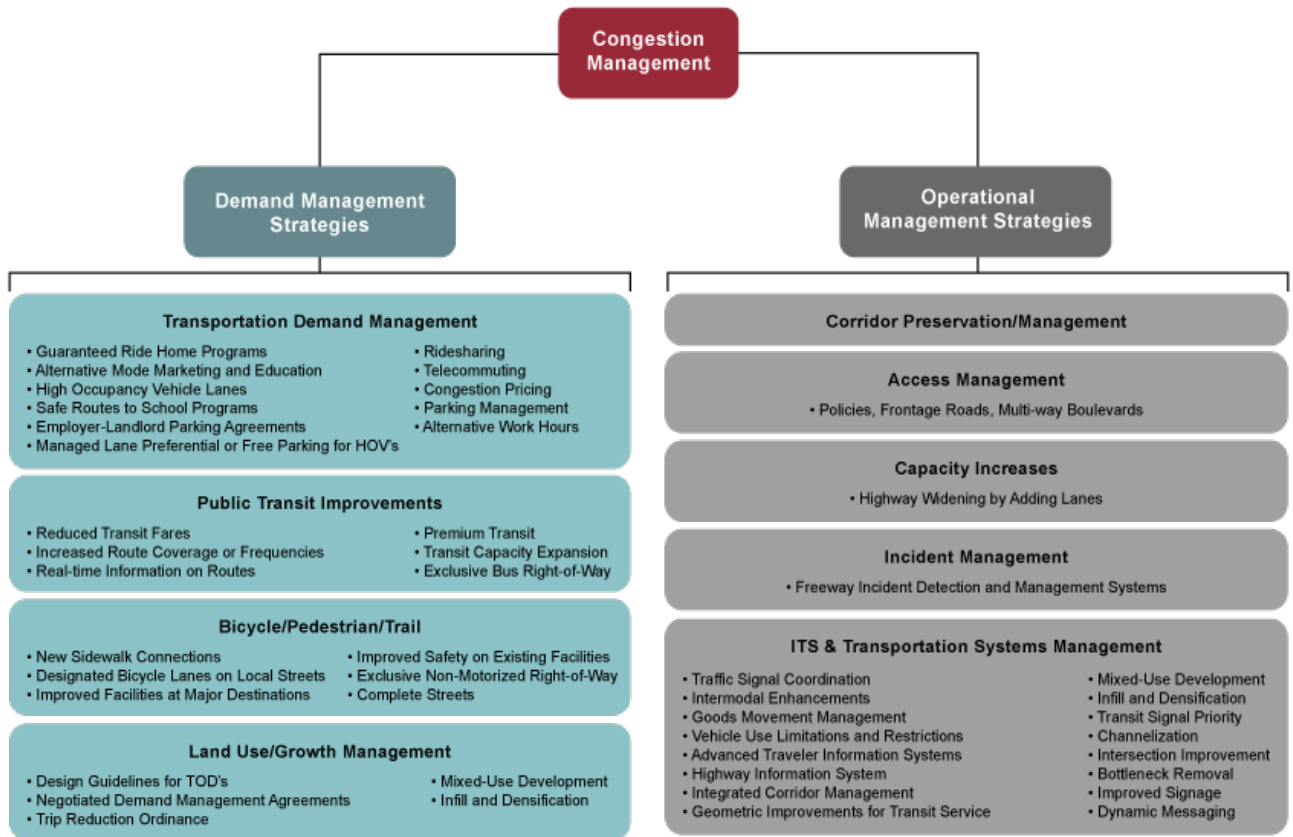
Congestion Management

Demand Management Strategies

Operational Management Strategies

Transportation Demand Management

• Guaranteed Ride Home Programs
• Alternative Mode Marketing and Education
• High Occupancy Vehicle Lanes
• Safe Routes to School Programs
• Employer-Landlord Parking Agreements
• Managed Lane Preferential or Free Parking for HOV's

• Ridesharing
• Telecommuting
• Congestion Pricing
• Parking Management
• Alternative Work Hours

Public Transit Improvements

• Reduced Transit Fares
• Increased Route Coverage or Frequencies
• Real-time Information on Routes

• Premium Transit
• Transit Capacity Expansion
• Exclusive Bus Right-of-Way

Bicycle/Pedestrian/Trail

• New Sidewalk Connections
• Designated Bicycle Lanes on Local Streets
• Improved Facilities at Major Destinations

• Improved Safety on Existing Facilities
• Exclusive Non-Motorized Right-of-Way
• Complete Streets

Land Use/Growth Management

• Design Guidelines for TOD's
• Negotiated Demand Management Agreements
• Trip Reduction Ordinance

• Mixed-Use Development
• Infill and Densification

Corridor Preservation/Management

Access Management

• Policies, Frontage Roads, Multi-way Boulevards

Capacity Increases

• Highway Widening by Adding Lanes

Incident Management

• Freeway Incident Detection and Management Systems

ITS & Transportation Systems Management

• Traffic Signal Coordination
• Intermodal Enhancements
• Goods Movement Management
• Vehicle Use Limitations and Restrictions
• Advanced Traveler Information Systems
• Highway Information System
• Integrated Corridor Management
• Geometric Improvements for Transit Service

• Mixed-Use Development
• Infill and Densification
• Transit Signal Priority
• Channelization
• Intersection Improvement
• Bottleneck Removal
• Improved Signage
• Dynamic Messaging